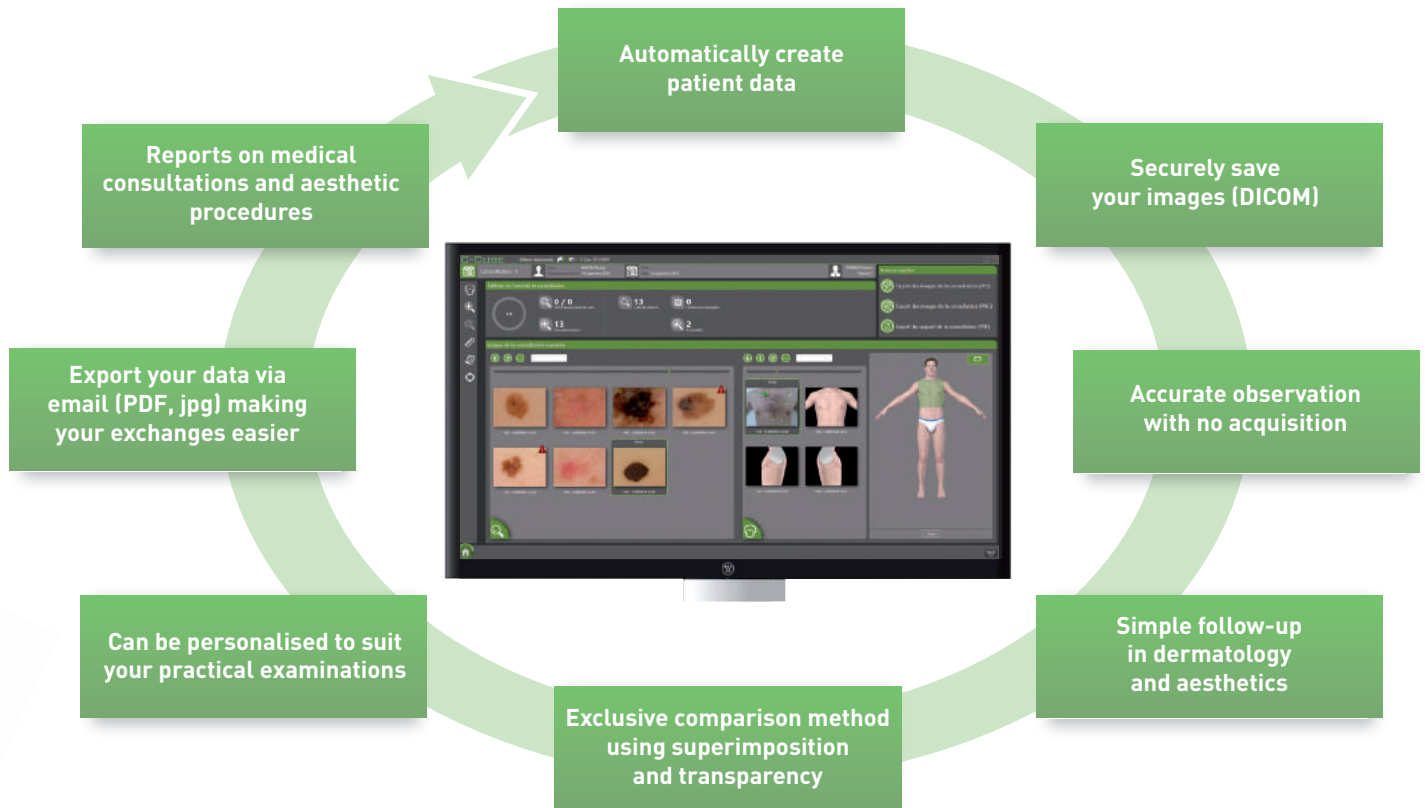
Automatically create patient data

Securely save your images (DICOM)

Accurate observation with no acquisition

Simple follow-up in dermatology and aesthetics

Exclusive comparison method using superimposition and transparency

Can be personalised to suit your practical examinations

Export your data via email (PDF, jpg) making your exchanges easier

Reports on medical consultations and aesthetic procedures

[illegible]